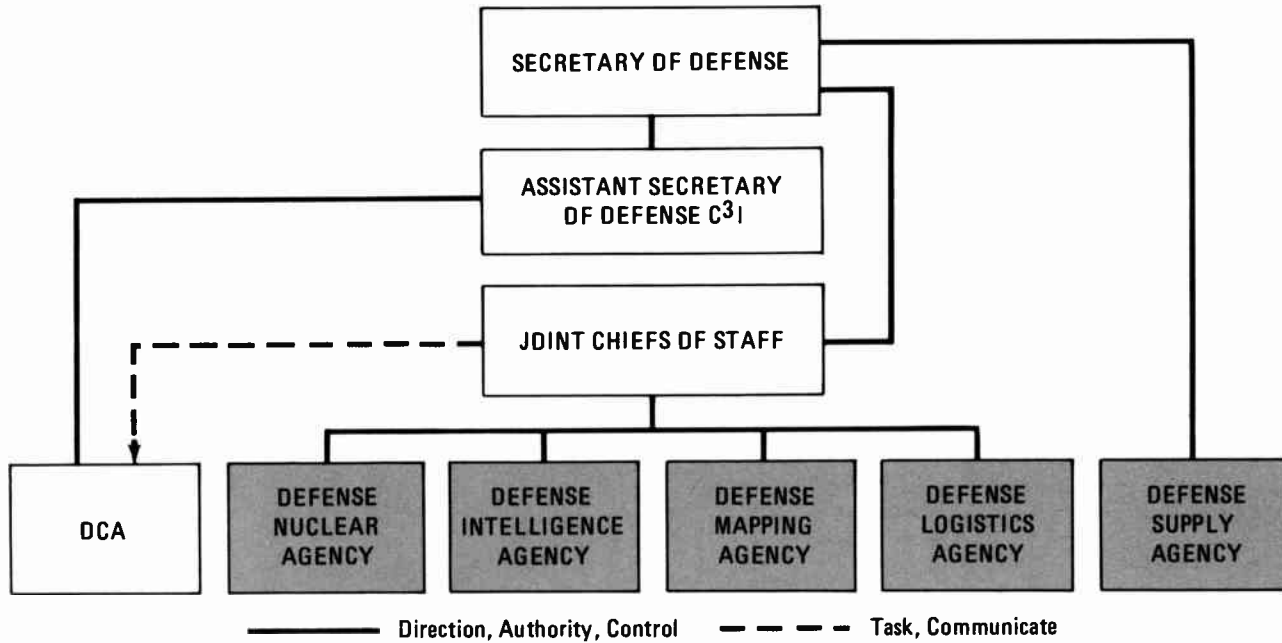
SECRETARY OF DEFENSE

ASSISTANT SECRETARY OF DEFENSE $C^3I$

JOINT CHIEFS OF STAFF

DCA

DEFENSE NUCLEAR AGENCY

DEFENSE INTELLIGENCE AGENCY

DEFENSE MAPPING AGENCY

DEFENSE LOGISTICS AGENCY

DEFENSE SUPPLY AGENCY

Direction, Authority, Control

Task, Communicate